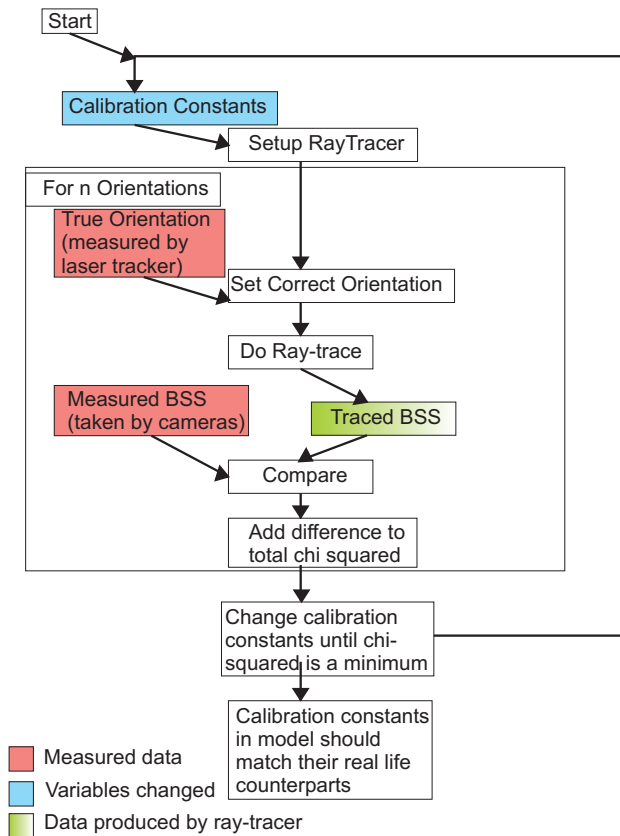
Start

Calibration Constants

Setup RayTracer

For n Orientations

True Orientation (measured by laser tracker)

Set Correct Orientation

Do Ray-trace

Measured BSS (taken by cameras)

Traced BSS

Compare

Add difference to total chi squared

Change calibration constants until chi-squared is a minimum

Calibration constants in model should match their real life counterparts

Measured data

Variables changed

Data produced by ray-tracer